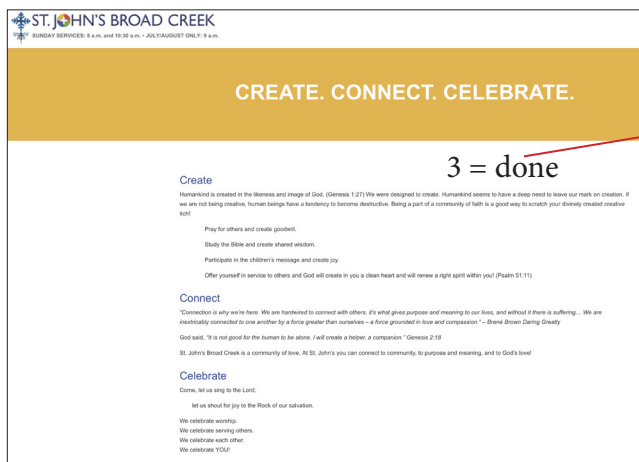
ST. JOHN'S BROAD CREEK
SUNDAY SERVICES: 8 a.m. and 10:30 a.m. • JULY/AUGUST ONLY: 9 a.m.

CREATE. CONNECT. CELEBRATE.

3 = done

Create

Humankind is created in the likeness and image of God. (Genesis 1:27) We were designed to create. Humankind seems to have a deep need to leave our mark on creation. If we are not being creative, human beings have a tendency to become destructive. Being a part of a community of faith is a good way to scratch your divinely created creative itch!

Pray for others and create goodwill.

Study the Bible and create shared wisdom.

Participate in the children's message and create joy.

Offer yourself in service to others and God will create in you a clean heart and will renew a right spirit within you! (Psalm 51:11)

Connect

"Connection is why we're here. We are hardwired to connect with others, it's what gives purpose and meaning to our lives, and without it there is suffering… We are inextricably connected to one another by a force greater than ourselves – a force grounded in love and compassion." – Brené Brown Daring Greatly

God said, "It is not good for the human to be alone. I will create a helper, a companion." Genesis 2:18

St. John's Broad Creek is a community of love. At St. John's you can connect to community, to purpose and meaning, and to God's love!

Celebrate

Come, let us sing to the Lord;

let us shout for joy to the Rock of our salvation.

We celebrate worship.
We celebrate serving others.
We celebrate each other.
We celebrate YOU!